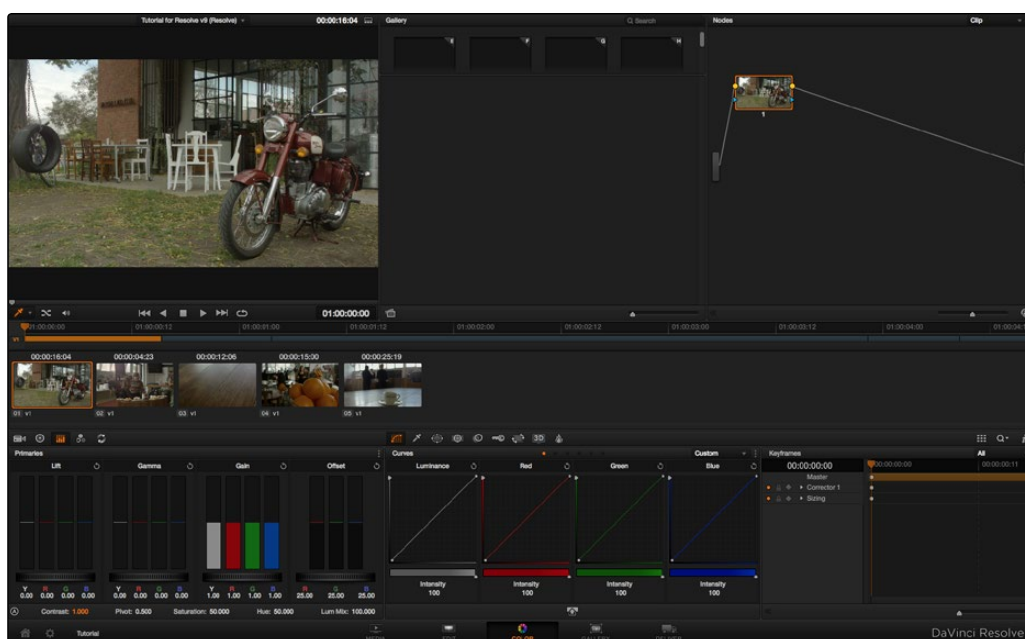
Tutorial for Resolve v9 (Resolve)
00:00:16:04
Gallery
Q Search
Nodes
Clip
1
01:00:00:00
01:00:00:00
01:00:00:12
01:00:01:00
01:00:01:12
01:00:02:00
01:00:02:12
01:00:03:00
01:00:03:12
01:00:04:00
01:00:04:1
V1
00:00:16:04
00:00:04:23
00:00:12:06
00:00:15:30
00:00:25:19
01 V1
02 V1
03 V1
04 V1
05 V1
3D
Primaries
Lift
Gamma
Gain
Offset
Curves
Custom
Keyframes
All
Luminance
Red
Green
Blue
00:00:00:00
00:00:00:00
00:00:00:11
Master
Corrector 1
Sizing
Y R G B
0.00 0.00 0.00 0.00
Y R G B
0.00 0.00 0.00 0.00
Y R G B
1.00 1.00 1.00 1.00
R G B
25.00 25.00 25.00
Intensity
100
Intensity
100
Intensity
100
Intensity
100
Contrast: 1.000
Pivot: 0.500
Saturation: 50.000
Hue: 50.000
Lum Mix: 100.000
Tutorial
COLOR
DaVinci Resolve